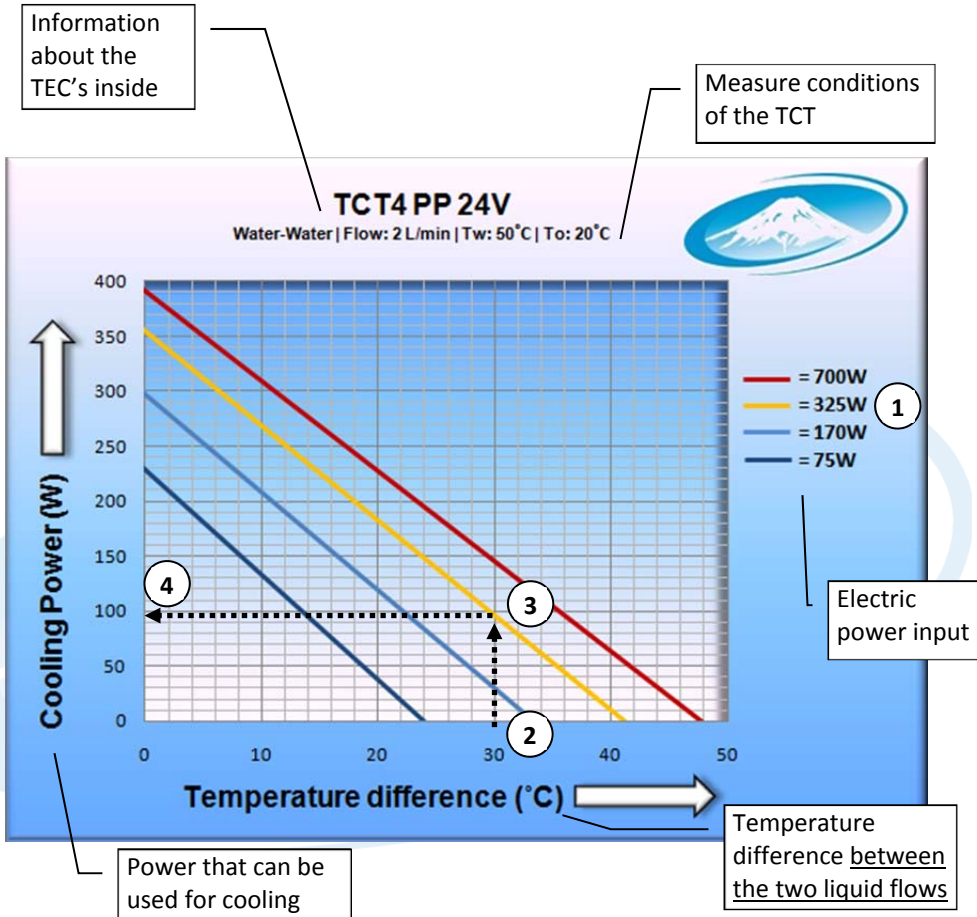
Information about the TEC's inside

Measure conditions of the TCT

TCT4 PP 24V

Water-Water | Flow: 2 L/min | Tw: 50˚C | To: 20˚C

Cooling Power (W)

400
350
300
250
200
150
100
50
0

0
10
20
30
40
50

Temperature difference (˚C)

= 700W
= 325W
= 170W
= 75W

1

2

3

4

Electric power input

Temperature difference between the two liquid flows

Power that can be used for cooling